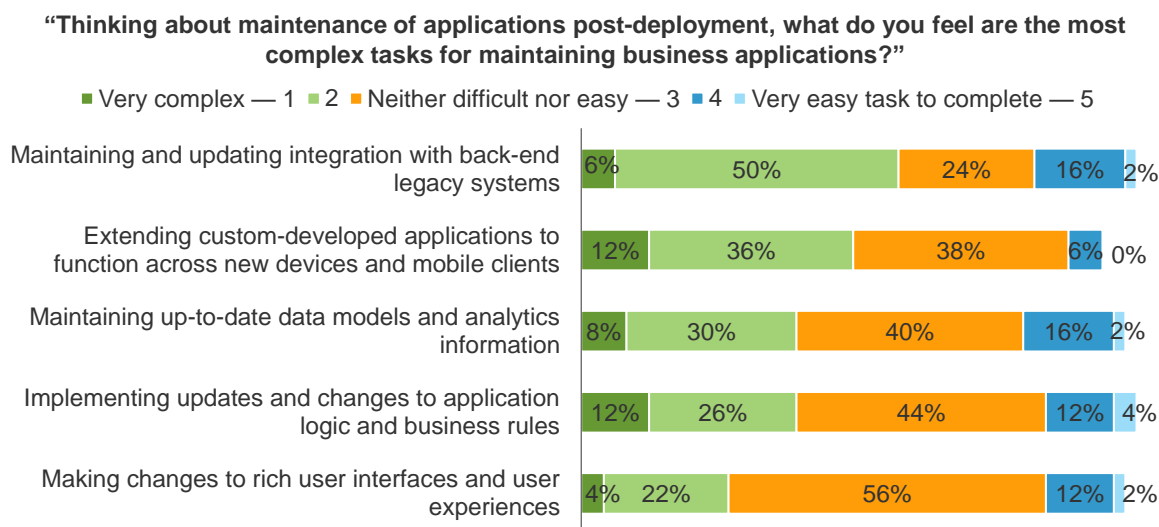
“Thinking about maintenance of applications post-deployment, what do you feel are the most complex tasks for maintaining business applications?”

Very complex — 1, 2, Neither difficult nor easy — 3, 4, Very easy task to complete — 5

| | Very complex — 1 | 2 | Neither difficult nor easy — 3 | 4 | Very easy task to complete — 5 |
|---|---|---|---|---|---|
| Maintaining and updating integration with back-end legacy systems | 6% | 50% | 24% | 16% | 2% |
| Extending custom-developed applications to function across new devices and mobile clients | 12% | 36% | 38% | 6% | 0% |
| Maintaining up-to-date data models and analytics information | 8% | 30% | 40% | 16% | 2% |
| Implementing updates and changes to application logic and business rules | 12% | 26% | 44% | 12% | 4% |
| Making changes to rich user interfaces and user experiences | 4% | 22% | 56% | 12% | 2% |